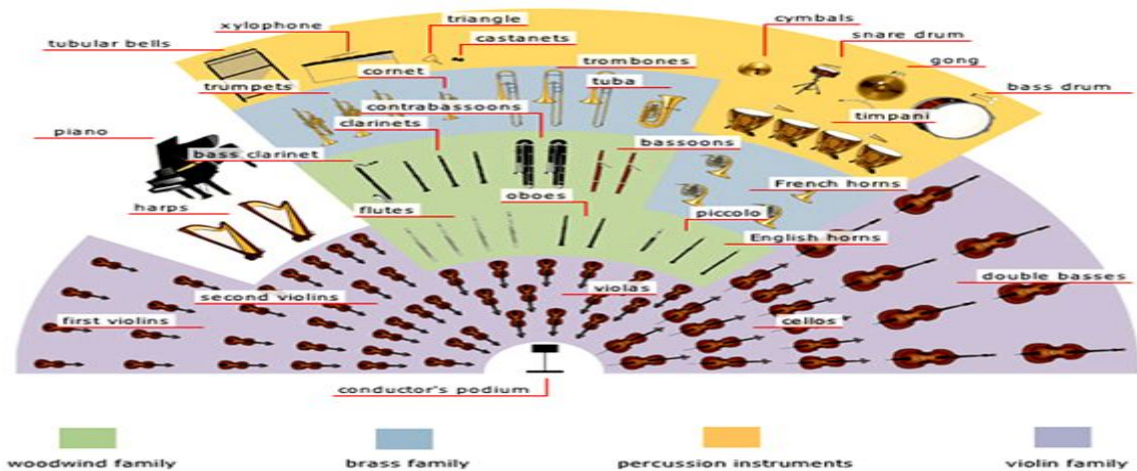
xylophone
triangle
cymbals
tubular bells
castanets
snare drum
trombones
gong
cornet
tuba
trumpets
bass drum
contrabassoons
clarinets
timpani
piano
bass clarinet
bassoons
French horns
harps
flutes
oboes
piccolo
English horns
double basses
second violins
violas
first violins
cellos
conductor's podium

woodwind family
brass family
percussion instruments
violin family